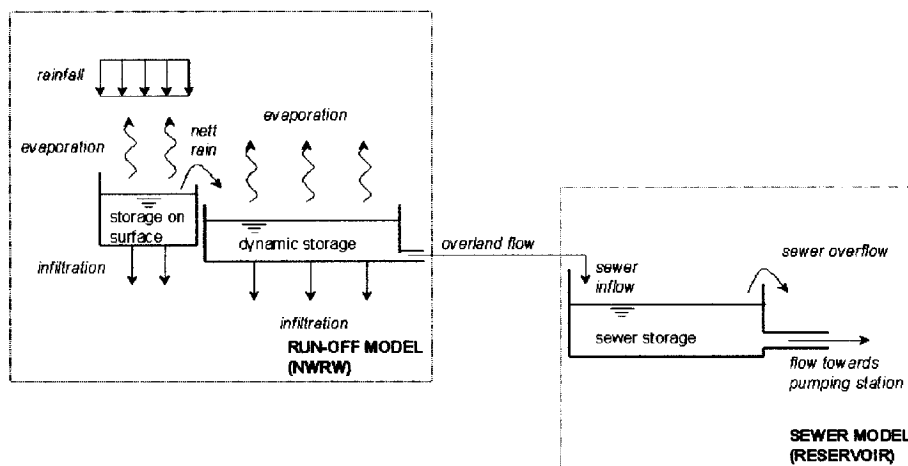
rainfall

evaporation

nett rain

evaporation

storage on surface

dynamic storage

overland flow

infiltration

infiltration

RUN-OFF MODEL (NWRW)

sewer inflow

sewer overflow

sewer storage

flow towards pumping station

SEWER MODEL (RESERVOIR)